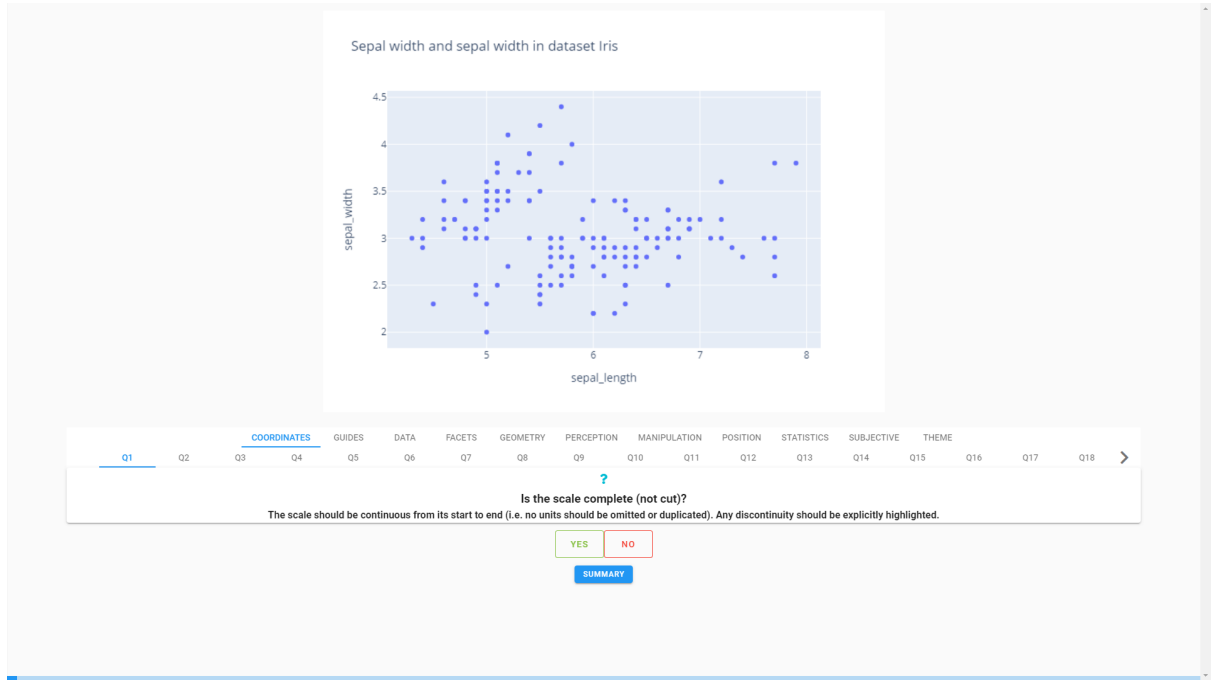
Sepal width and sepal width in dataset Iris

4.5
4
3.5
3
2.5
2

sepal_width

5
6
7
8

sepal_length

COORDINATES GUIDES DATA FACETS GEOMETRY PERCEPTION MANIPULATION POSITION STATISTICS SUBJECTIVE THEME

Q1 Q2 Q3 Q4 Q5 Q6 Q7 Q8 Q9 Q10 Q11 Q12 Q13 Q14 Q15 Q16 Q17 Q18

?

Is the scale complete (not cut)?

The scale should be continuous from its start to end (i.e. no units should be omitted or duplicated). Any discontinuity should be explicitly highlighted.

YES NO

SUMMARY